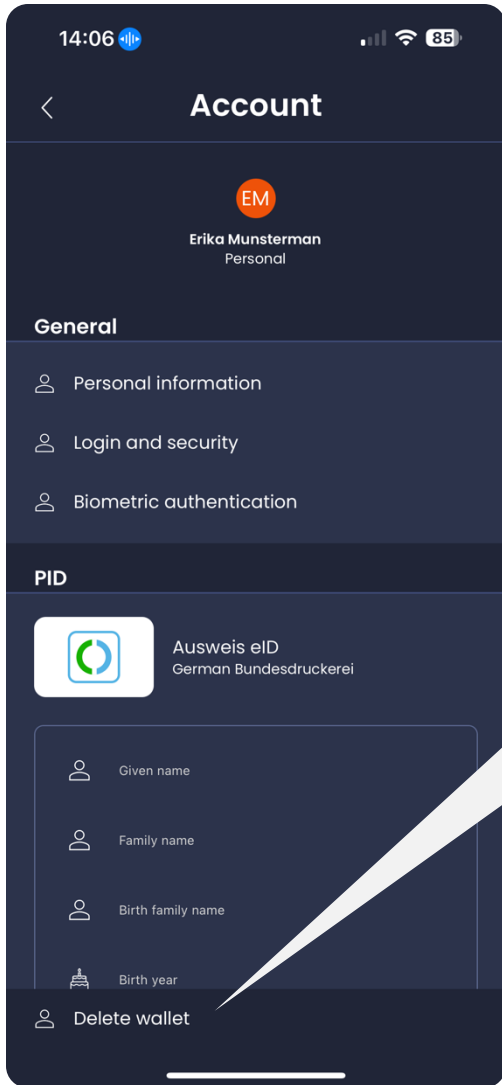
14:06

85

Account

EM

Erika Munsterman
Personal

General

Personal information

Login and security

Biometric authentication

PID

Ausweis eID
German Bundesdruckerei

Given name

Family name

Birth family name

Birth year

Delete wallet